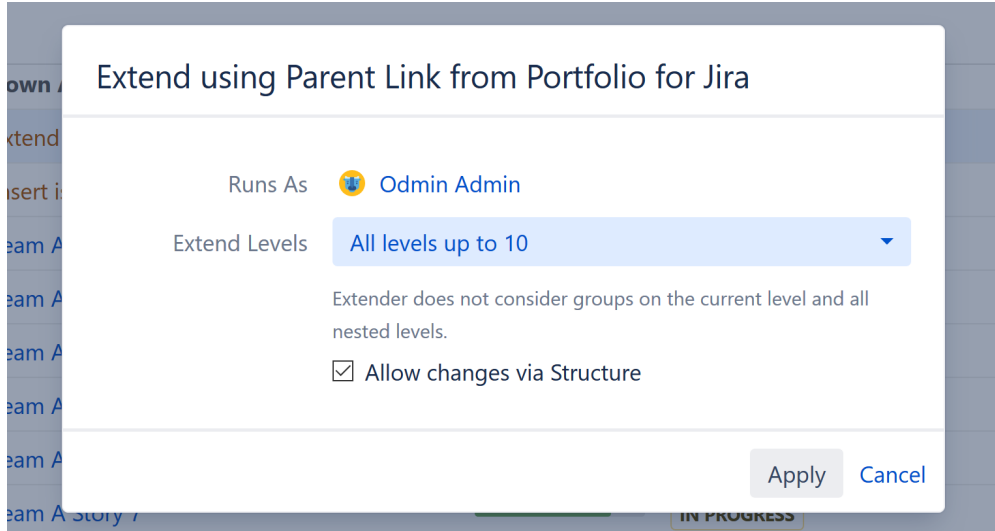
own A
xtend
sert is
eam A
eam A
eam A
eam A
eam A
eam A Story 7
IN PROGRESS

Extend using Parent Link from Portfolio for Jira

Runs As Odmin Admin

Extend Levels All levels up to 10

Extender does not consider groups on the current level and all nested levels.

Allow changes via Structure

Apply Cancel